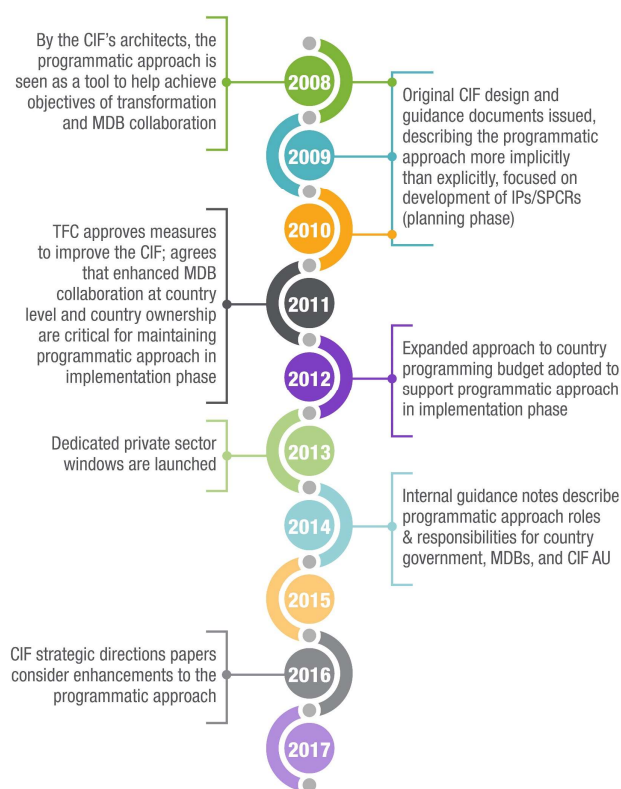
By the CIF's architects, the programmatic approach is seen as a tool to help achieve objectives of transformation and MDB collaboration

2008

Original CIF design and guidance documents issued, describing the programmatic approach more implicitly than explicitly, focused on development of IPs/SPCRs (planning phase)

2009

2010

TFC approves measures to improve the CIF; agrees that enhanced MDB collaboration at country level and country ownership are critical for maintaining programmatic approach in implementation phase

2011

2012

Expanded approach to country programming budget adopted to support programmatic approach in implementation phase

Dedicated private sector windows are launched

2013

2014

Internal guidance notes describe programmatic approach roles & responsibilities for country government, MDBs, and CIF AU

2015

CIF strategic directions papers consider enhancements to the programmatic approach

2016

2017